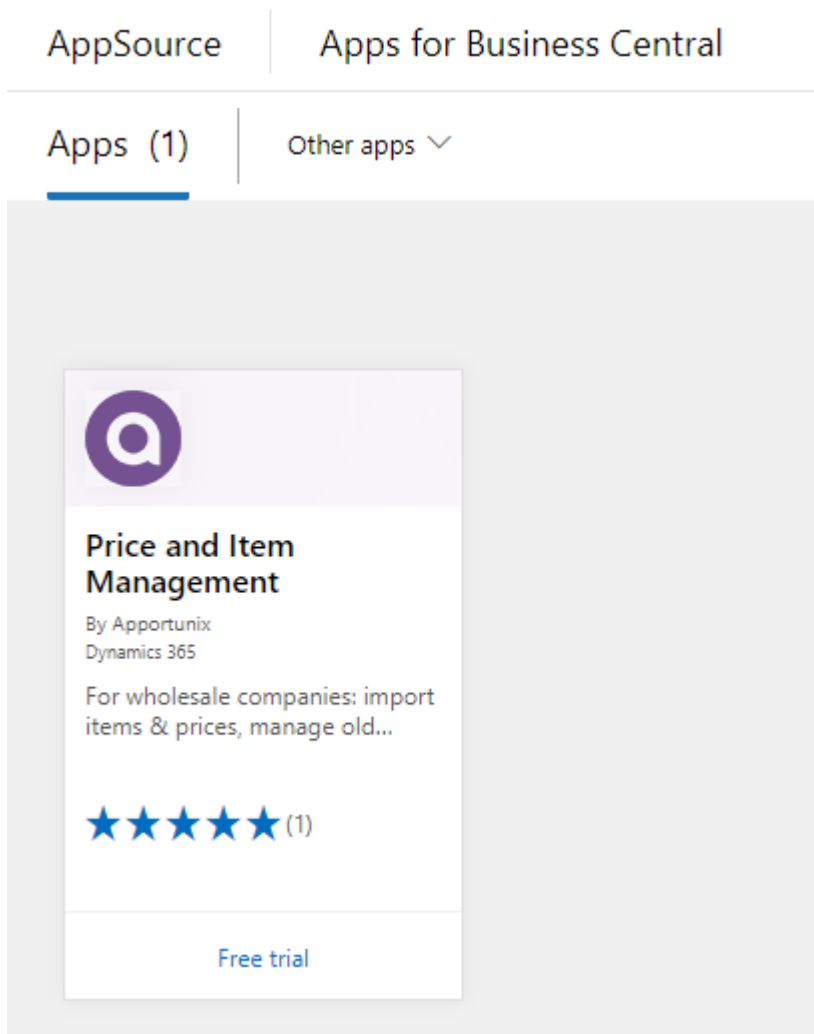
AppSource

Apps for Business Central

Apps (1)

Other apps

Price and Item Management

By Apportunix

Dynamics 365

For wholesale companies: import items & prices, manage old...

★★★★★ (1)

Free trial